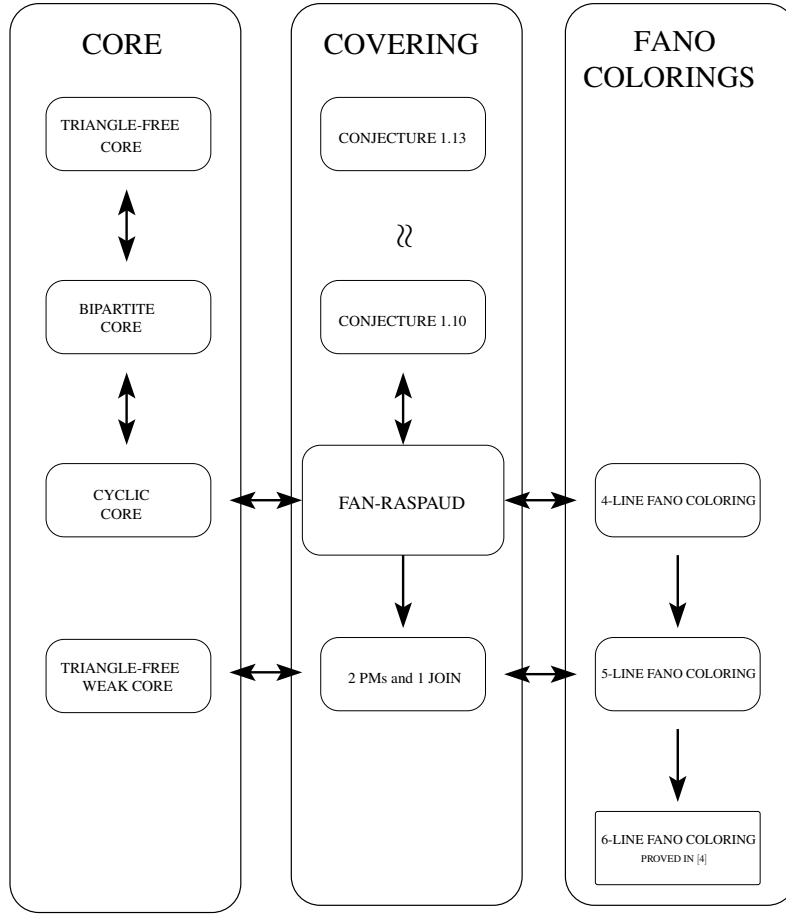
CORE

TRIANGLE-FREE CORE

BIPARTITE CORE

CYCLIC CORE

TRIANGLE-FREE WEAK CORE

COVERING

CONJECTURE 1.13

$\wr\wr$

CONJECTURE 1.10

FAN-RASPAUD

2 PMs and 1 JOIN

FANO COLORINGS

4-LINE FANO COLORING

5-LINE FANO COLORING

6-LINE FANO COLORING
PROVED IN [4]